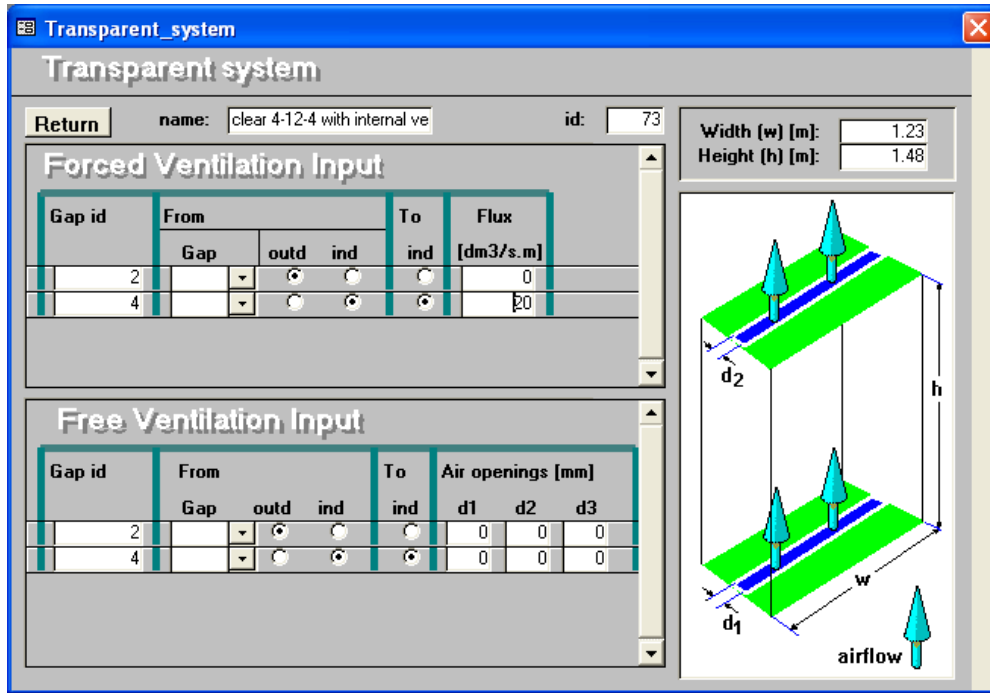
Transparent_system

Transparent system

Return name: clear 4-12-4 with internal ve id: 73

Width (w) [m]: 1.23
Height (h) [m]: 1.48

Forced Ventilation Input

| Gap id | From Gap | outd | ind | To ind | Flux [dm3/s.m] |
|---|---|---|---|---|---|
| 2 | | ◉ | ○ | ○ | 0 |
| 4 | | ○ | ◉ | ◉ | 20 |

Free Ventilation Input

| Gap id | From Gap | outd | ind | To ind | Air openings [mm] d1 | d2 | d3 |
|---|---|---|---|---|---|---|---|
| 2 | | ◉ | ○ | ○ | 0 | 0 | 0 |
| 4 | | ○ | ◉ | ◉ | 0 | 0 | 0 |

$d_2$

h

w

$d_1$

airflow